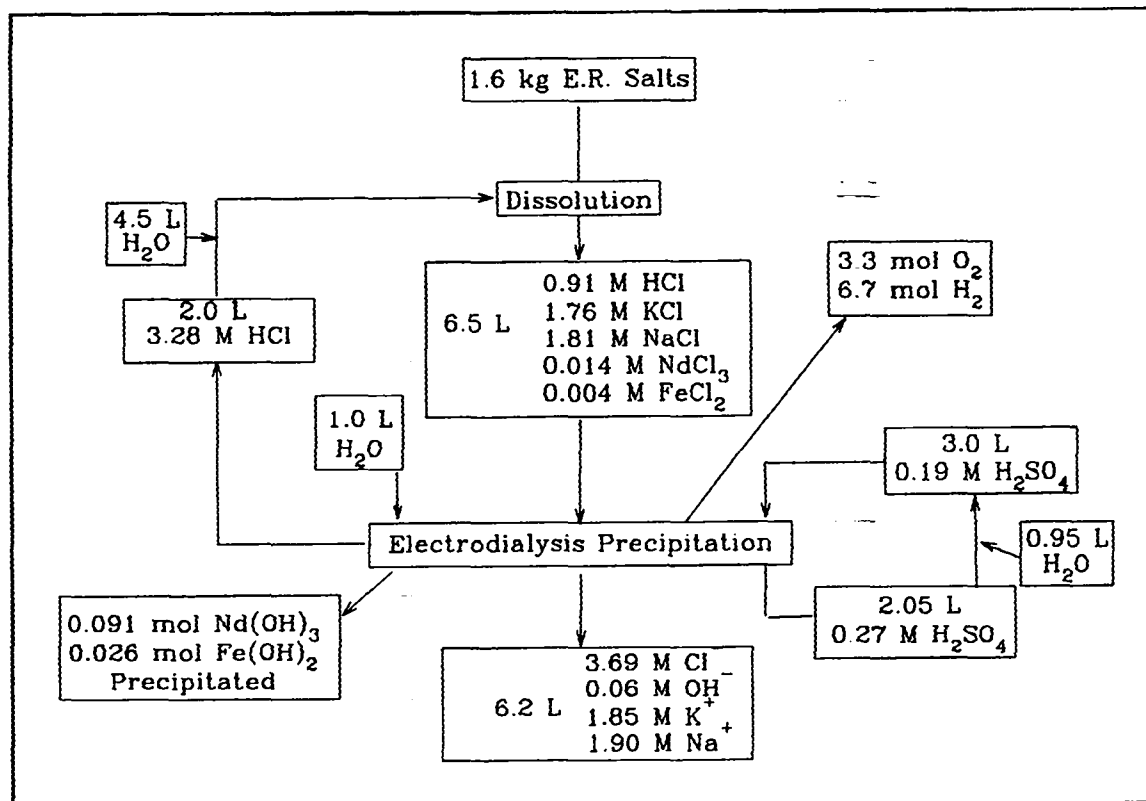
1.6 kg E.R. Salts

Dissolution

4.5 L
$H_2O$

2.0 L
3.28 M HCl

6.5 L
0.91 M HCl
1.76 M KCl
1.81 M NaCl
0.014 M $NdCl_3$
0.004 M $FeCl_2$

3.3 mol $O_2$
6.7 mol $H_2$

1.0 L
$H_2O$

3.0 L
0.19 M $H_2SO_4$

Electrodialysis Precipitation

0.95 L
$H_2O$

0.091 mol $Nd(OH)_3$
0.026 mol $Fe(OH)_2$
Precipitated

2.05 L
0.27 M $H_2SO_4$

6.2 L
3.69 M $Cl^-$
0.06 M $OH^-$
1.85 M $K^+$
1.90 M $Na^+$